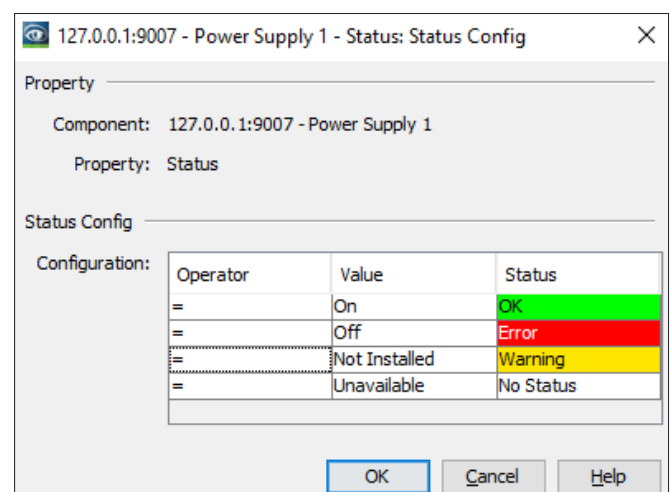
127.0.0.1:9007 - Power Supply 1 - Status: Status Config

Property

Component: 127.0.0.1:9007 - Power Supply 1

Property: Status

Status Config

Configuration:

| Operator | Value | Status |
|---|---|---|
| = | On | OK |
| = | Off | Error |
| = | Not Installed | Warning |
| = | Unavailable | No Status |

OK Cancel Help